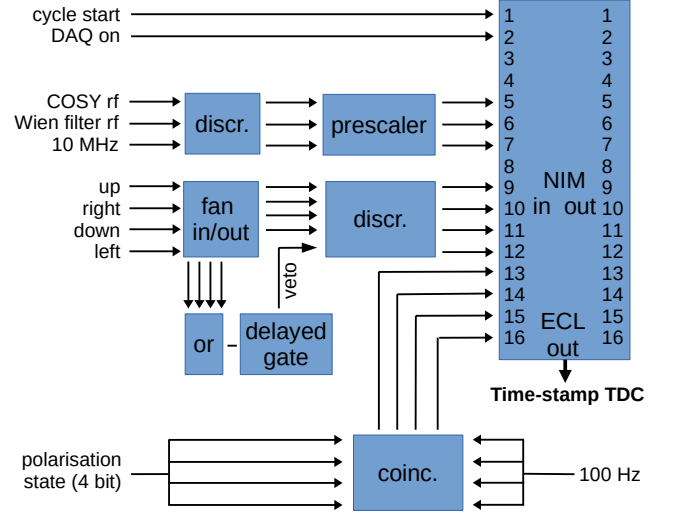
cycle start
DAQ on

COSY rf
Wien filter rf
10 MHz

discr.

prescaler

up
right
down
left

fan in/out

discr.

veto

or

delayed gate

NIM
in out

1 2 3 4 5 6 7 8 9 10 11 12 13 14 15 16

1 2 3 4 5 6 7 8 9 10 11 12 13 14 15 16

ECL out

Time-stamp TDC

polarisation state (4 bit)

coinc.

100 Hz